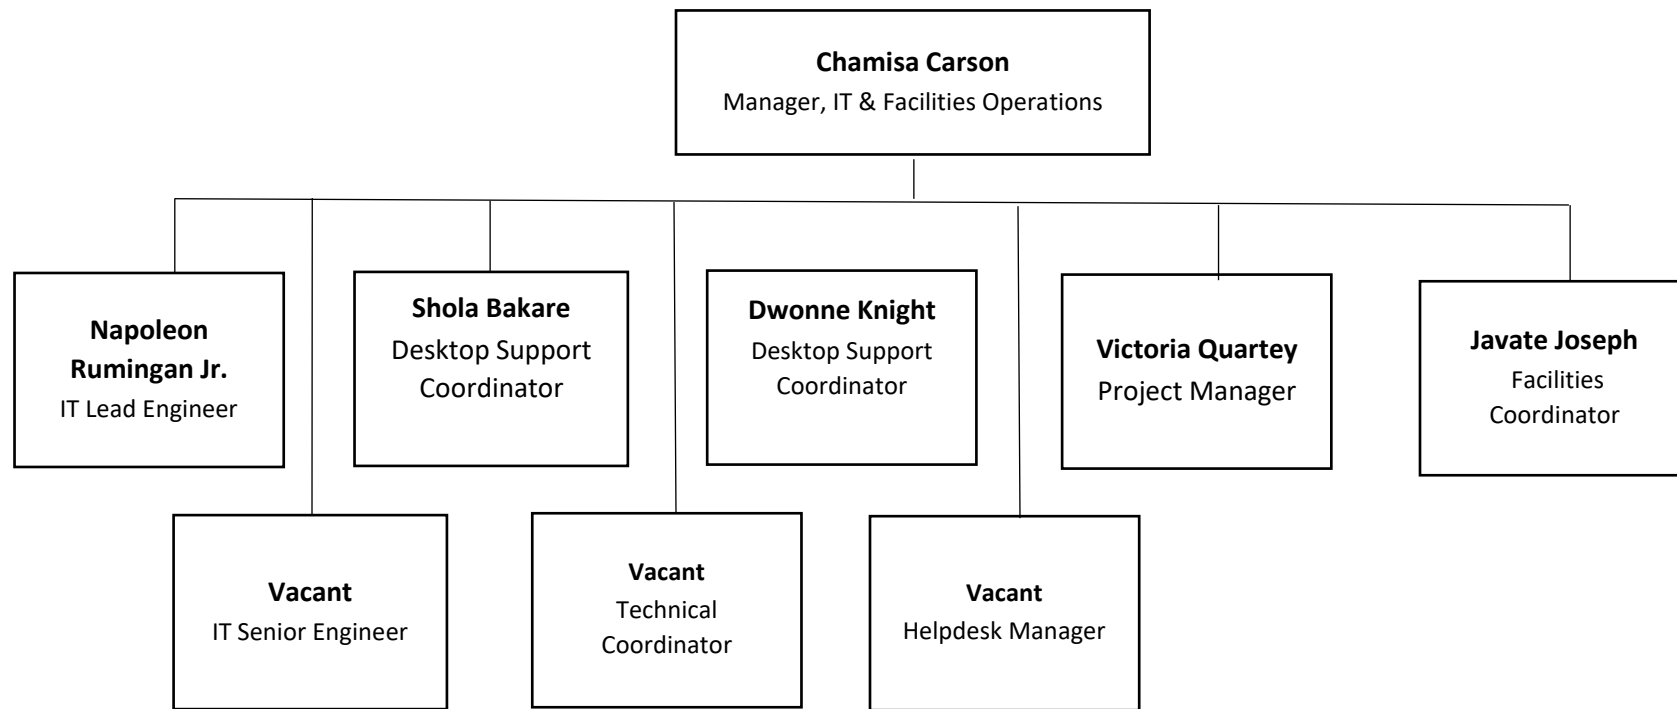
**Chamisa Carson**
Manager, IT & Facilities Operations

**Napoleon Rumingan Jr.**
IT Lead Engineer

**Shola Bakare**
Desktop Support Coordinator

**Dwonne Knight**
Desktop Support Coordinator

**Victoria Quartey**
Project Manager

**Javate Joseph**
Facilities Coordinator

**Vacant**
IT Senior Engineer

**Vacant**
Technical Coordinator

**Vacant**
Helpdesk Manager